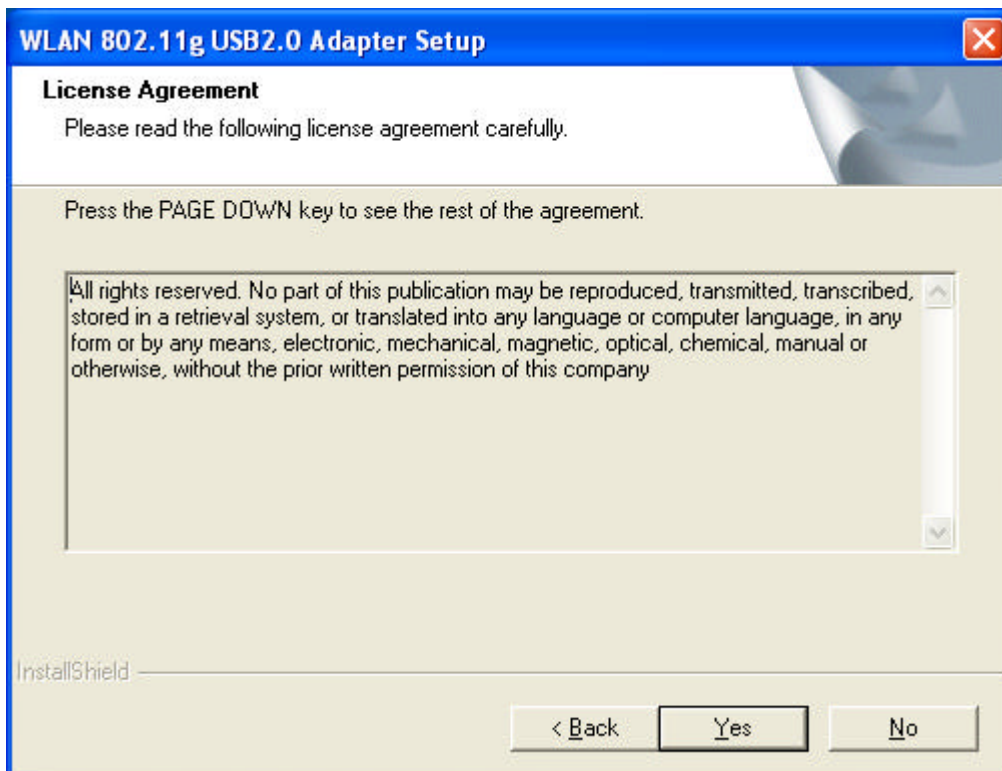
WLAN 802.11g USB2.0 Adapter Setup

License Agreement

Please read the following license agreement carefully.

Press the PAGE DOWN key to see the rest of the agreement.

All rights reserved. No part of this publication may be reproduced, transmitted, transcribed, stored in a retrieval system, or translated into any language or computer language, in any form or by any means, electronic, mechanical, magnetic, optical, chemical, manual or otherwise, without the prior written permission of this company

InstallShield

< Back

Yes

No